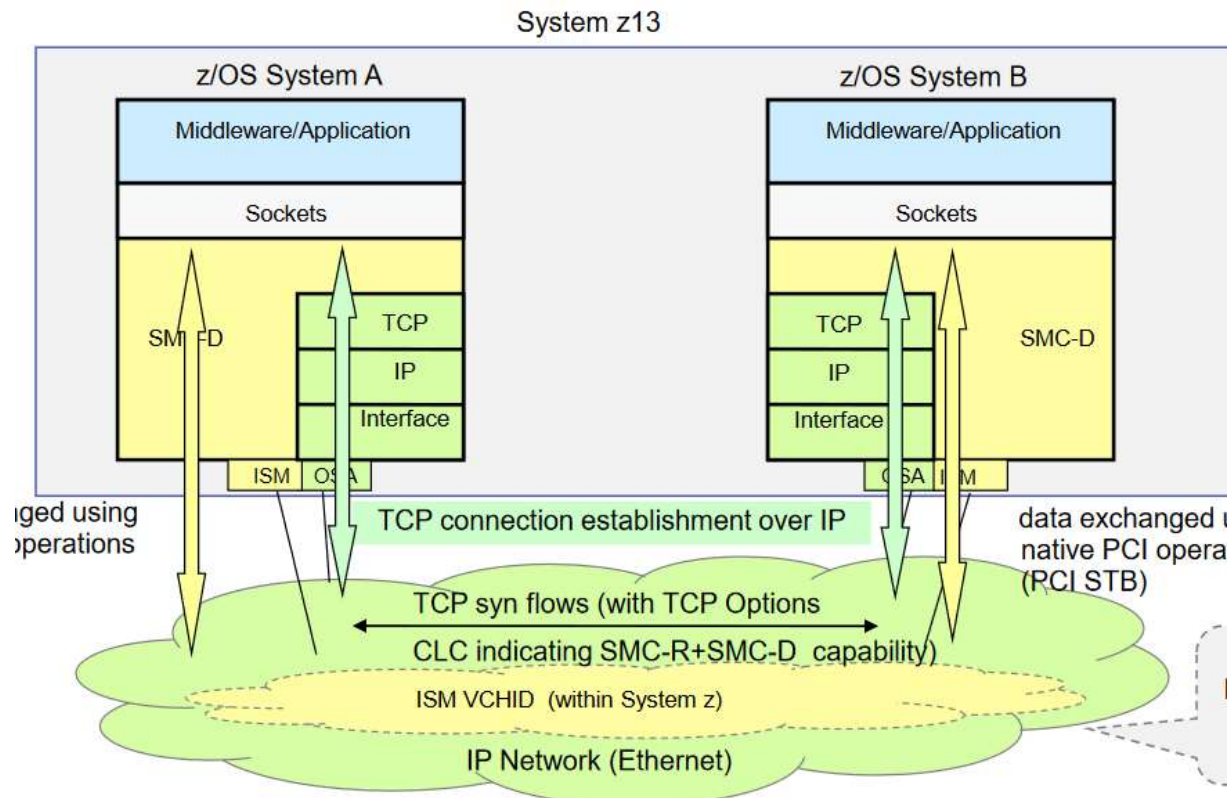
System z13

z/OS System A

Middleware/Application

Sockets

SMC-D

TCP

IP

Interface

ISM

OSA

z/OS System B

Middleware/Application

Sockets

TCP

IP

Interface

SMC-D

OSA

ISM

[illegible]ged using
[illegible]operations

TCP connection establishment over IP

data exchanged u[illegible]
native PCI opera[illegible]
(PCI STB)

TCP syn flows (with TCP Options
CLC indicating SMC-R+SMC-D capability)

ISM VCHID (within System z)

IP Network (Ethernet)